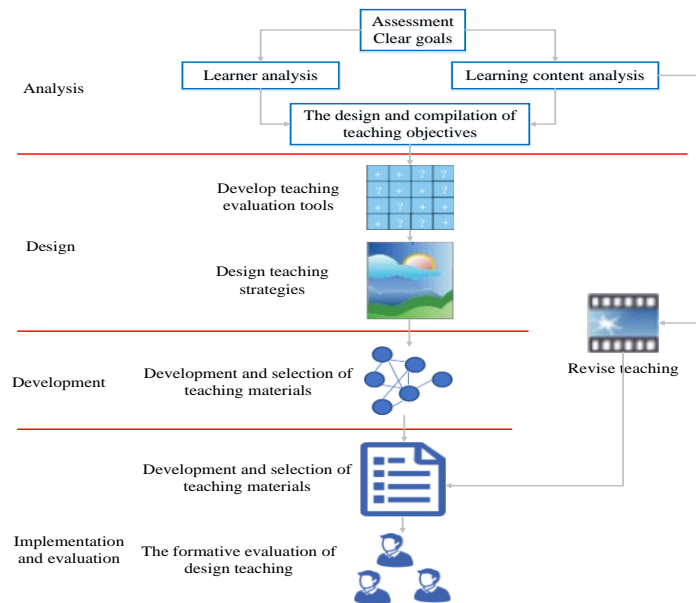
Assessment
Clear goals

Learner analysis

Learning content analysis

Analysis

The design and compilation of teaching objectives

Develop teaching evaluation tools

Design

Design teaching strategies

Development

Development and selection of teaching materials

Revise teaching

Development and selection of teaching materials

Implementation and evaluation

The formative evaluation of design teaching